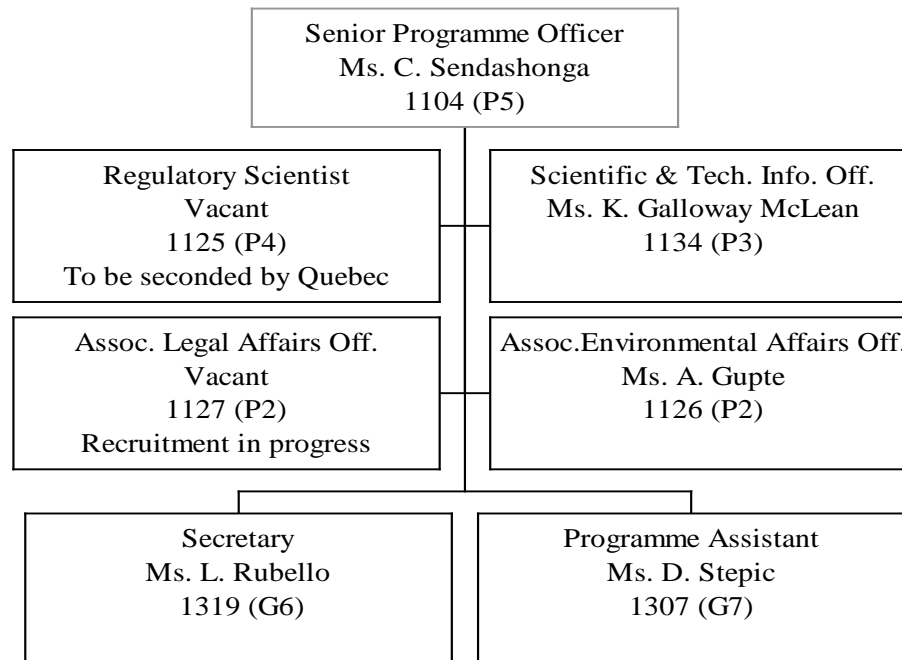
Senior Programme Officer
Ms. C. Sendashonga
1104 (P5)

Regulatory Scientist
Vacant
1125 (P4)
To be seconded by Quebec

Scientific & Tech. Info. Off.
Ms. K. Galloway McLean
1134 (P3)

Assoc. Legal Affairs Off.
Vacant
1127 (P2)
Recruitment in progress

Assoc.Environmental Affairs Off.
Ms. A. Gupte
1126 (P2)

Secretary
Ms. L. Rubello
1319 (G6)

Programme Assistant
Ms. D. Stepic
1307 (G7)